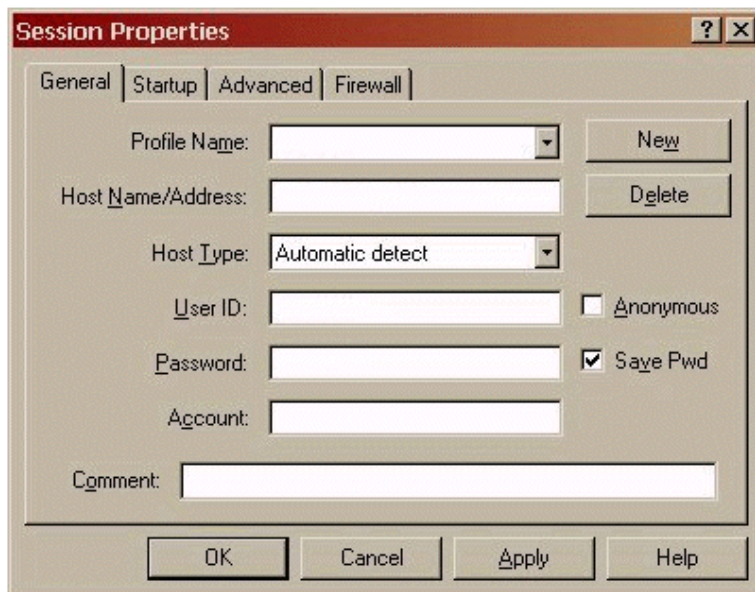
Session Properties

? X

General | Startup | Advanced | Firewall

Profile Name:

New

Host Name/Address:

Delete

Host Type: Automatic detect

User ID:

Anonymous

Password:

Save Pwd

Account:

Comment:

OK

Cancel

Apply

Help